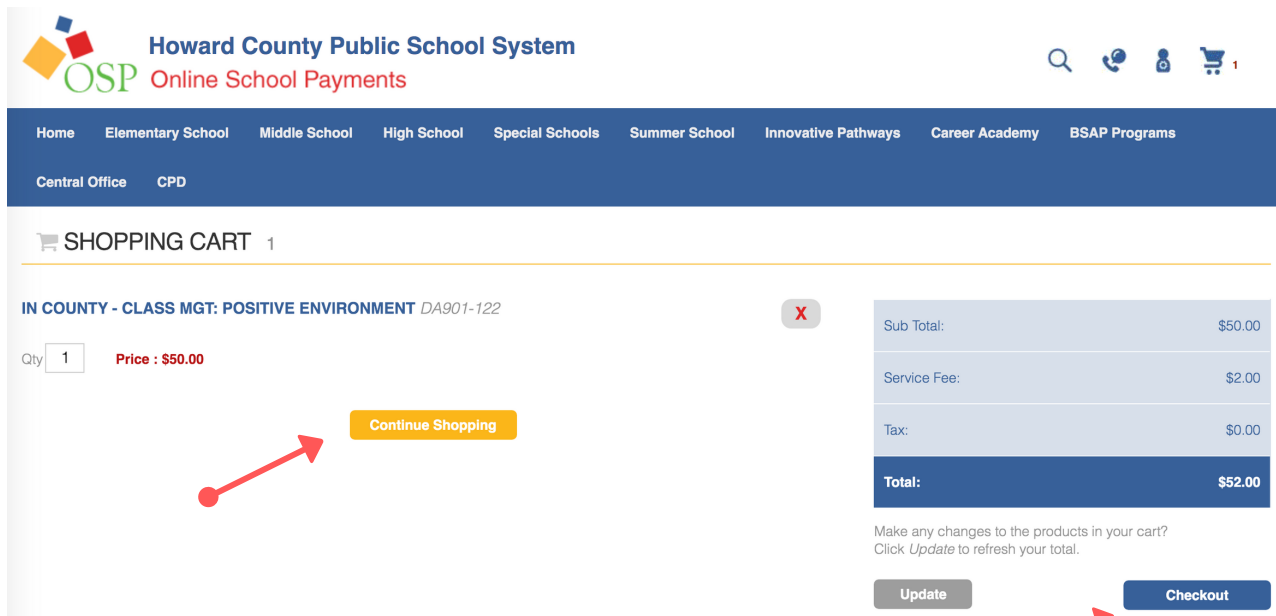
OSP
Howard County Public School System
Online School Payments

1

Home Elementary School Middle School High School Special Schools Summer School Innovative Pathways Career Academy BSAP Programs Central Office CPD

SHOPPING CART 1

IN COUNTY - CLASS MGT: POSITIVE ENVIRONMENT DA901-122

X

Qty 1 Price : $50.00

Continue Shopping

| Sub Total: | $50.00 |
|---|---|
| Service Fee: | $2.00 |
| Tax: | $0.00 |
| Total: | $52.00 |

Make any changes to the products in your cart? Click Update to refresh your total.

Update

Checkout